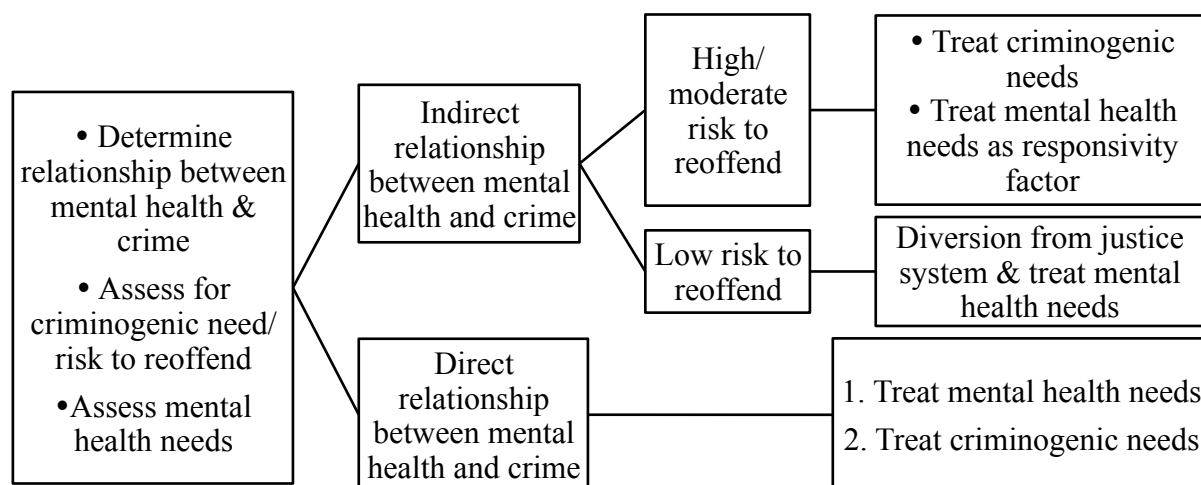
• Determine relationship between mental health & crime
• Assess for criminogenic need/ risk to reoffend
•Assess mental health needs

Indirect relationship between mental health and crime

High/ moderate risk to reoffend

• Treat criminogenic needs
• Treat mental health needs as responsivity factor

Low risk to reoffend

Diversion from justice system & treat mental health needs

Direct relationship between mental health and crime

1. Treat mental health needs
2. Treat criminogenic needs